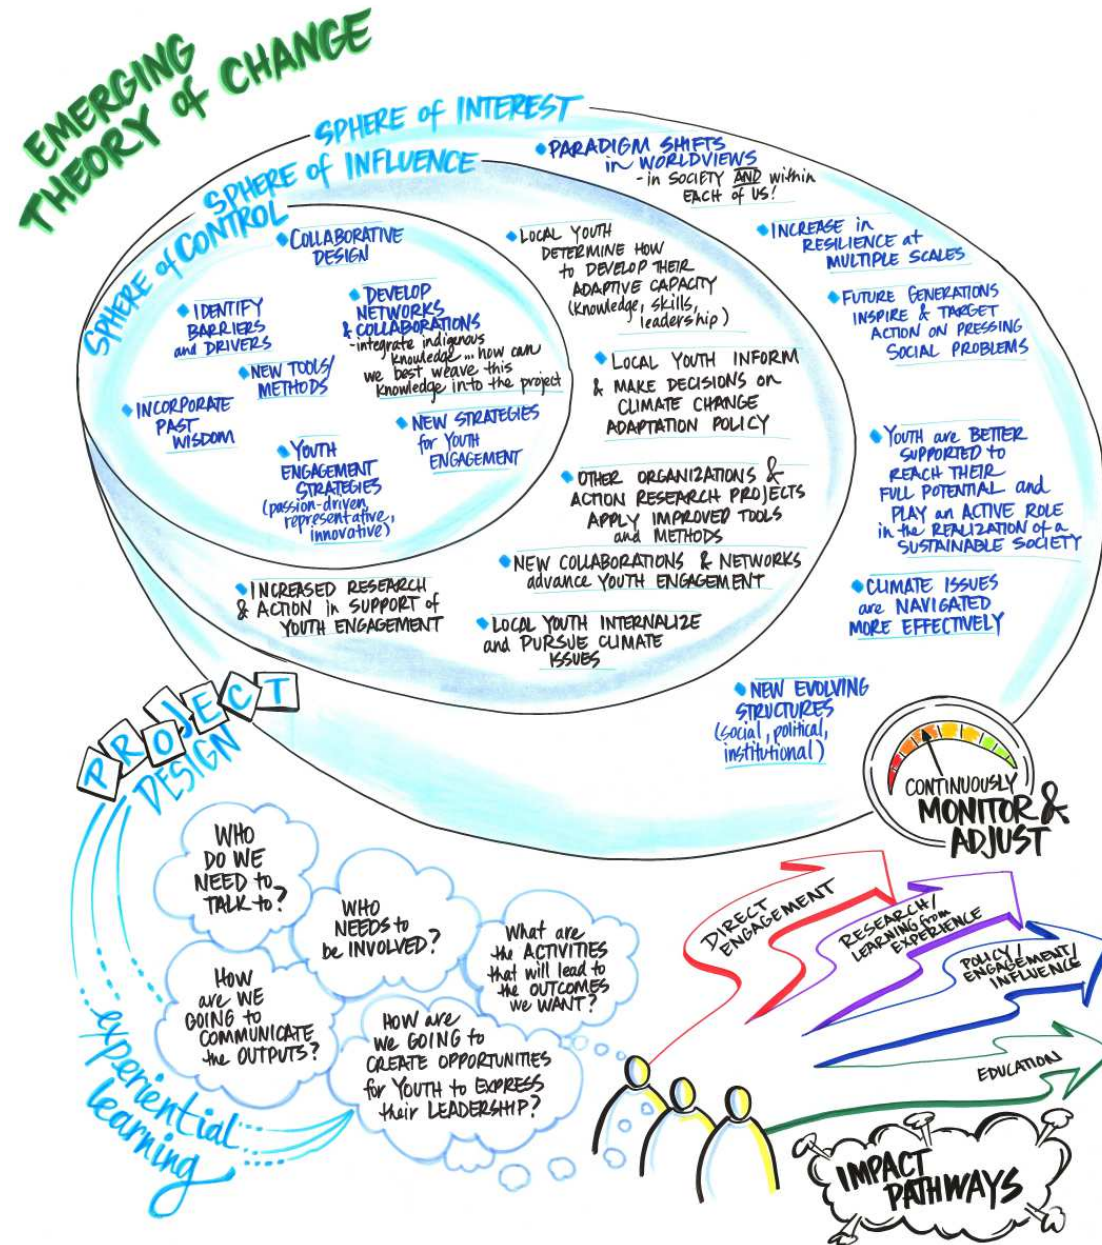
EMERGING THEORY of CHANGE

SPHERE of INTEREST

SPHERE of INFLUENCE

SPHERE of CONTROL

COLLABORATIVE DESIGN

IDENTIFY BARRIERS and DRIVERS

DEVELOP NETWORKS & COLLABORATIONS -integrate indigenous knowledge... how can we best weave this knowledge into the project

NEW TOOLS/ METHODS

INCORPORATE PAST WISDOM

NEW STRATEGIES for YOUTH ENGAGEMENT

YOUTH ENGAGEMENT STRATEGIES (passion-driven, representative, innovative)

LOCAL YOUTH DETERMINE HOW to DEVELOP THEIR ADAPTIVE CAPACITY (knowledge, skills, leadership)

LOCAL YOUTH INFORM & MAKE DECISIONS on CLIMATE CHANGE ADAPTATION POLICY

OTHER ORGANIZATIONS & ACTION RESEARCH PROJECTS APPLY IMPROVED TOOLS and METHODS

NEW COLLABORATIONS & NETWORKS advance YOUTH ENGAGEMENT

INCREASED RESEARCH & ACTION in SUPPORT of YOUTH ENGAGEMENT

LOCAL YOUTH INTERNALIZE and PURSUE CLIMATE ISSUES

PARADIGM SHIFTS in WORLDVIEWS -in SOCIETY AND within EACH of US!

INCREASE in RESILIENCE at MULTIPLE SCALES

FUTURE GENERATIONS INSPIRE & TARGET ACTION ON PRESSING SOCIAL PROBLEMS

YOUTH are BETTER SUPPORTED to REACH THEIR FULL POTENTIAL and PLAY an ACTIVE ROLE in the REALIZATION of a SUSTAINABLE SOCIETY

CLIMATE ISSUES are NAVIGATED MORE EFFECTIVELY

NEW EVOLVING STRUCTURES (social, political, institutional)

CONTINUOUSLY MONITOR & ADJUST

PROJECT DESIGN

WHO DO WE NEED to TALK to?

WHO NEEDS to be INVOLVED?

What are the ACTIVITIES that will lead to the OUTCOMES we WANT?

How are WE GOING to COMMUNICATE the OUTPUTS?

HOW are WE GOING to CREATE OPPORTUNITIES for YOUTH to EXPRESS their LEADERSHIP?

experiential learning

DIRECT ENGAGEMENT

RESEARCH/ LEARNING from EXPERIENCE

POLICY/ ENGAGEMENT/ INFLUENCE

EDUCATION

IMPACT PATHWAYS